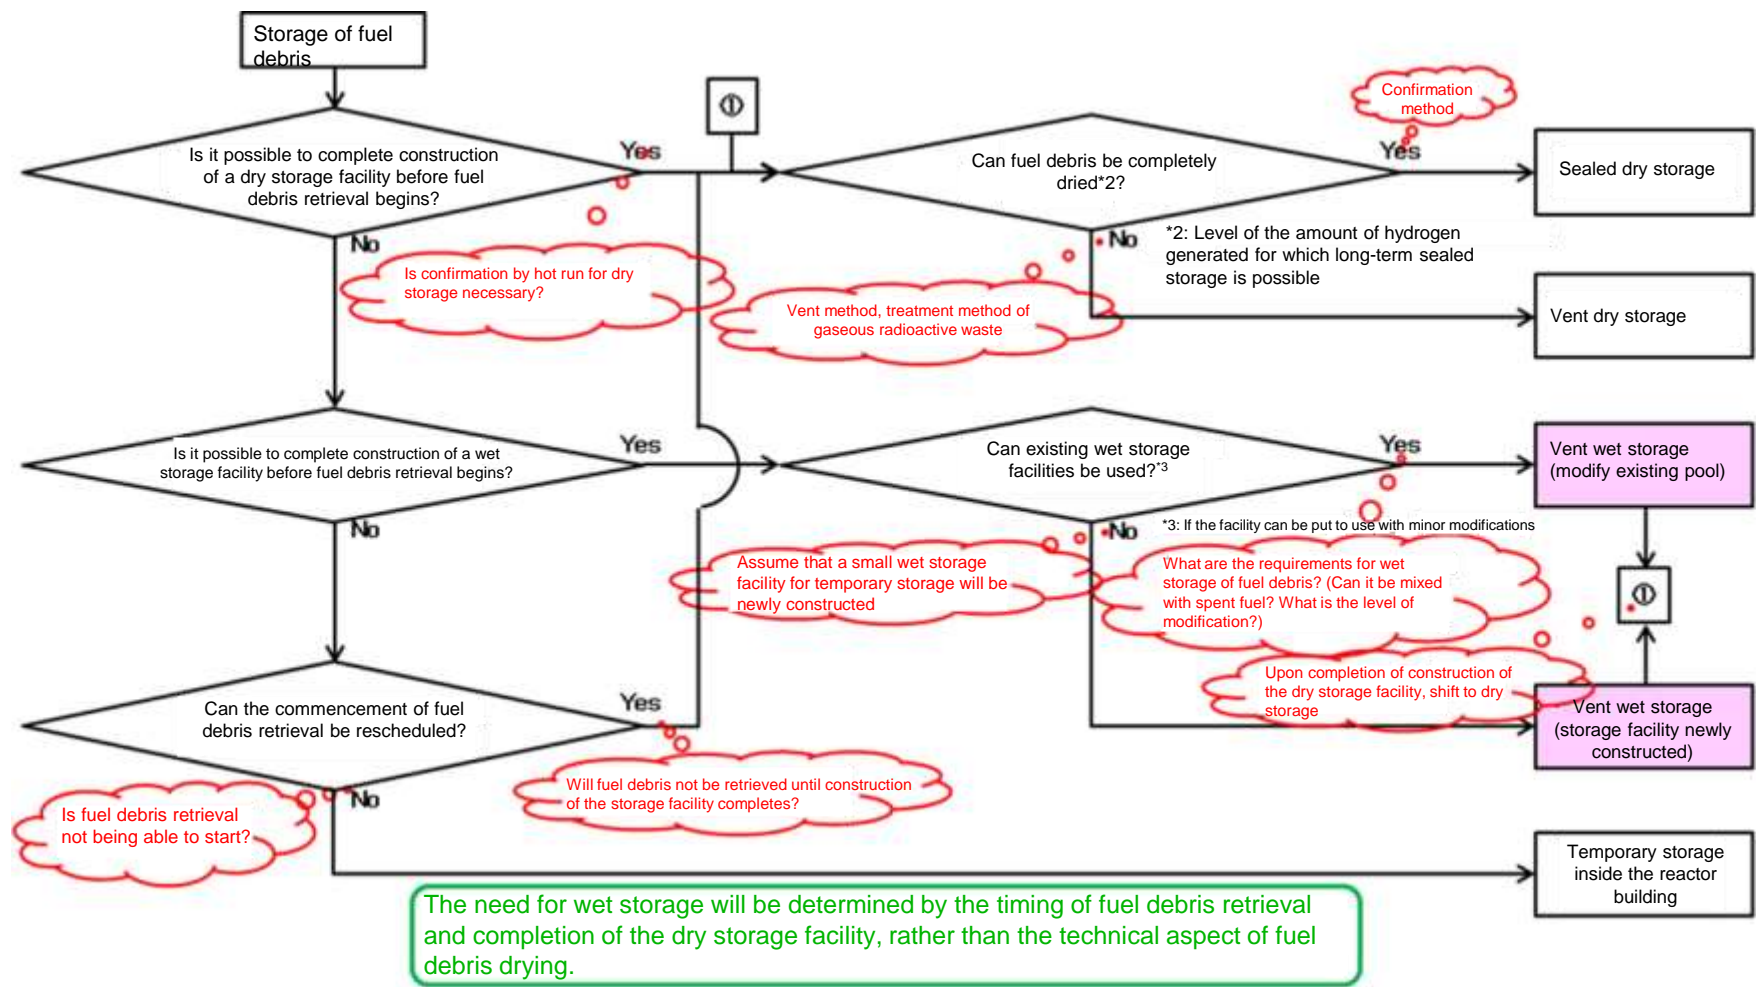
Storage of fuel debris

Is it possible to complete construction of a dry storage facility before fuel debris retrieval begins?

Yes

①

Can fuel debris be completely dried*2?

Confirmation method

Yes

Sealed dry storage

No

Is confirmation by hot run for dry storage necessary?

No

*2: Level of the amount of hydrogen generated for which long-term sealed storage is possible

Vent method, treatment method of gaseous radioactive waste

Vent dry storage

Is it possible to complete construction of a wet storage facility before fuel debris retrieval begins?

Yes

Can existing wet storage facilities be used?*3

Yes

Vent wet storage (modify existing pool)

No

No

*3: If the facility can be put to use with minor modifications

Assume that a small wet storage facility for temporary storage will be newly constructed

What are the requirements for wet storage of fuel debris? (Can it be mixed with spent fuel? What is the level of modification?)

①

Upon completion of construction of the dry storage facility, shift to dry storage

Can the commencement of fuel debris retrieval be rescheduled?

Yes

Vent wet storage (storage facility newly constructed)

No

Is fuel debris retrieval not being able to start?

Will fuel debris not be retrieved until construction of the storage facility completes?

Temporary storage inside the reactor building

The need for wet storage will be determined by the timing of fuel debris retrieval and completion of the dry storage facility, rather than the technical aspect of fuel debris drying.